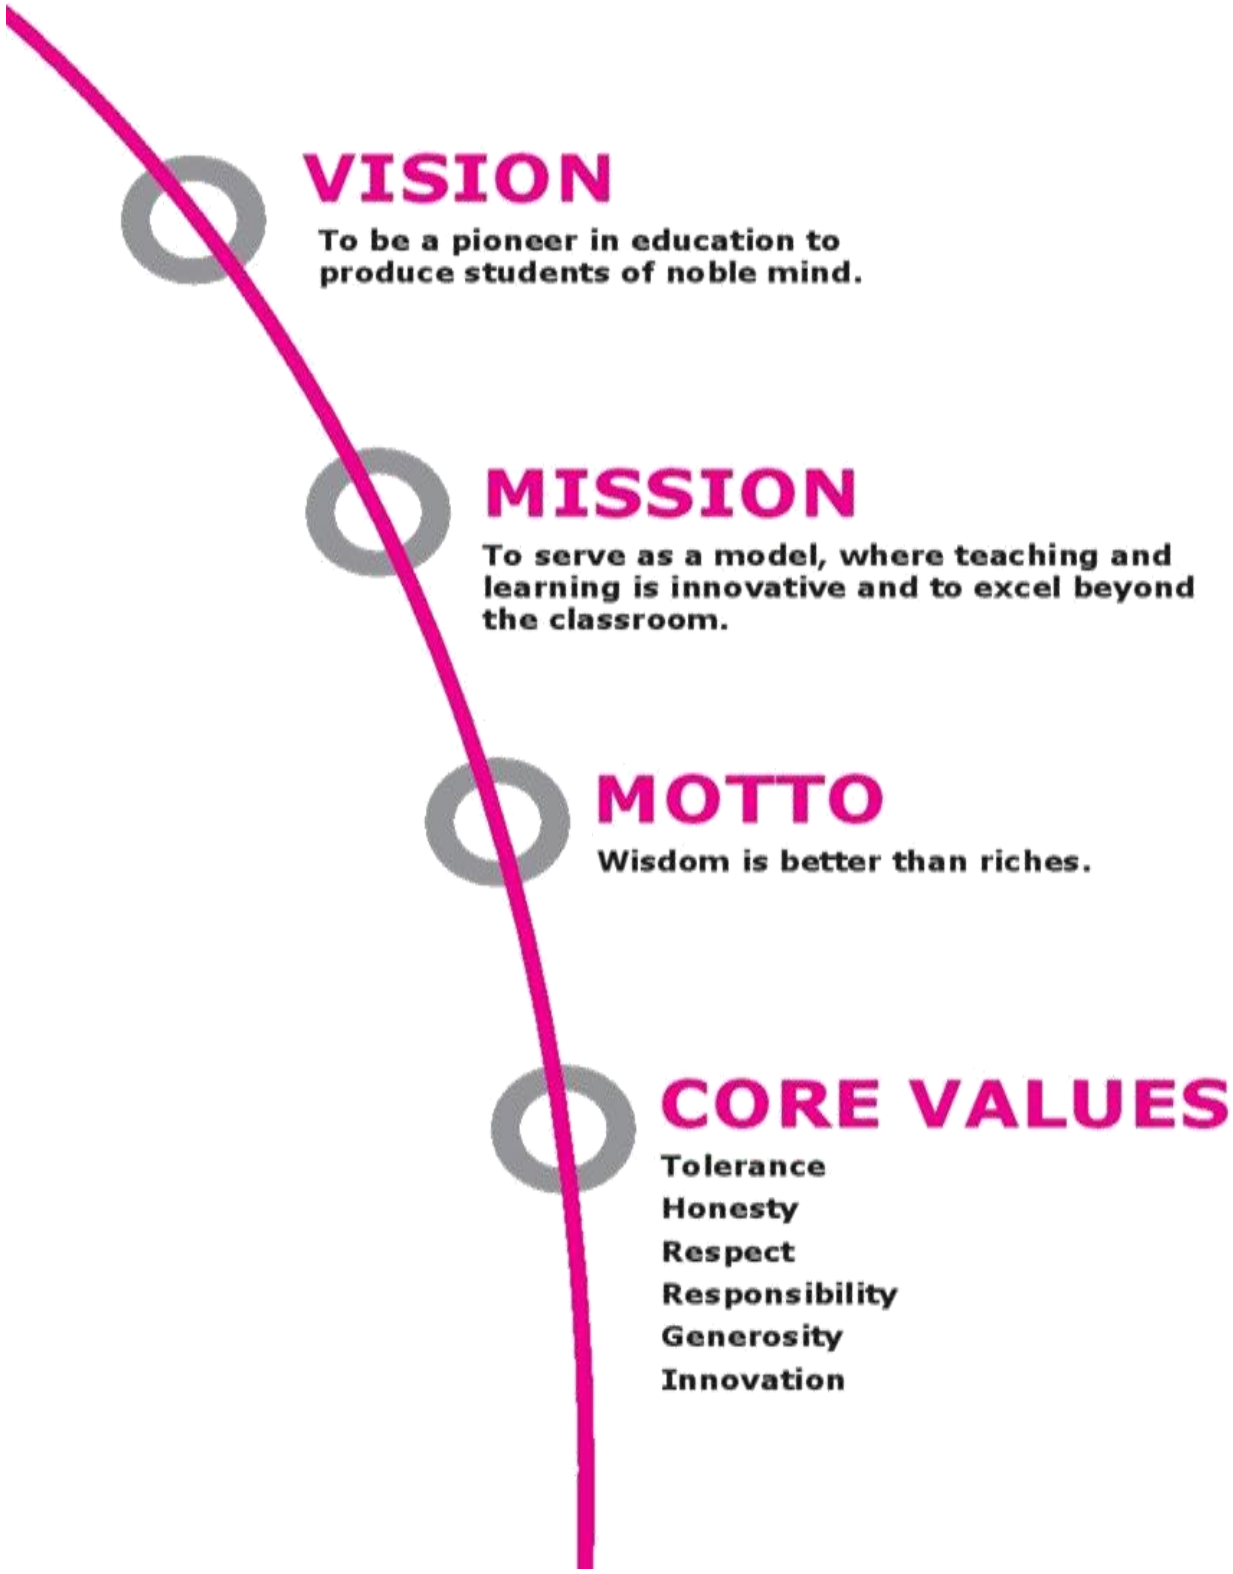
VISION
To be a pioneer in education to produce students of noble mind.

MISSION
To serve as a model, where teaching and learning is innovative and to excel beyond the classroom.

MOTTO
Wisdom is better than riches.

CORE VALUES
Tolerance
Honesty
Respect
Responsibility
Generosity
Innovation